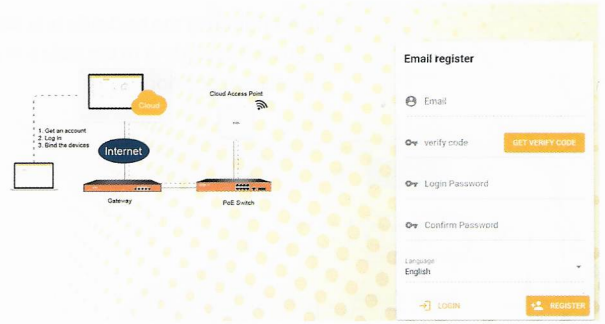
Cloud

Cloud Access Point

1. Get an account
2. Log in
3. Bind the devices

Internet

Gateway

PoE Switch

Email register

Email

verify code

GET VERIFY CODE

Login Password

Confirm Password

Language
English

LOGIN

REGISTER